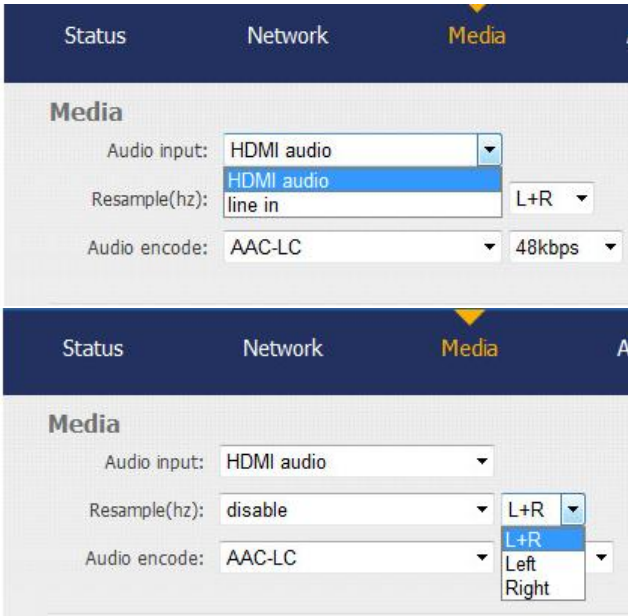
Status Network Media

Media

Audio input: HDMI audio

HDMI audio

Resample(hz): line in

L+R

Audio encode: AAC-LC 48kbps

Status Network Media A

Media

Audio input: HDMI audio

Resample(hz): disable L+R

Audio encode: AAC-LC

L+R
Left
Right